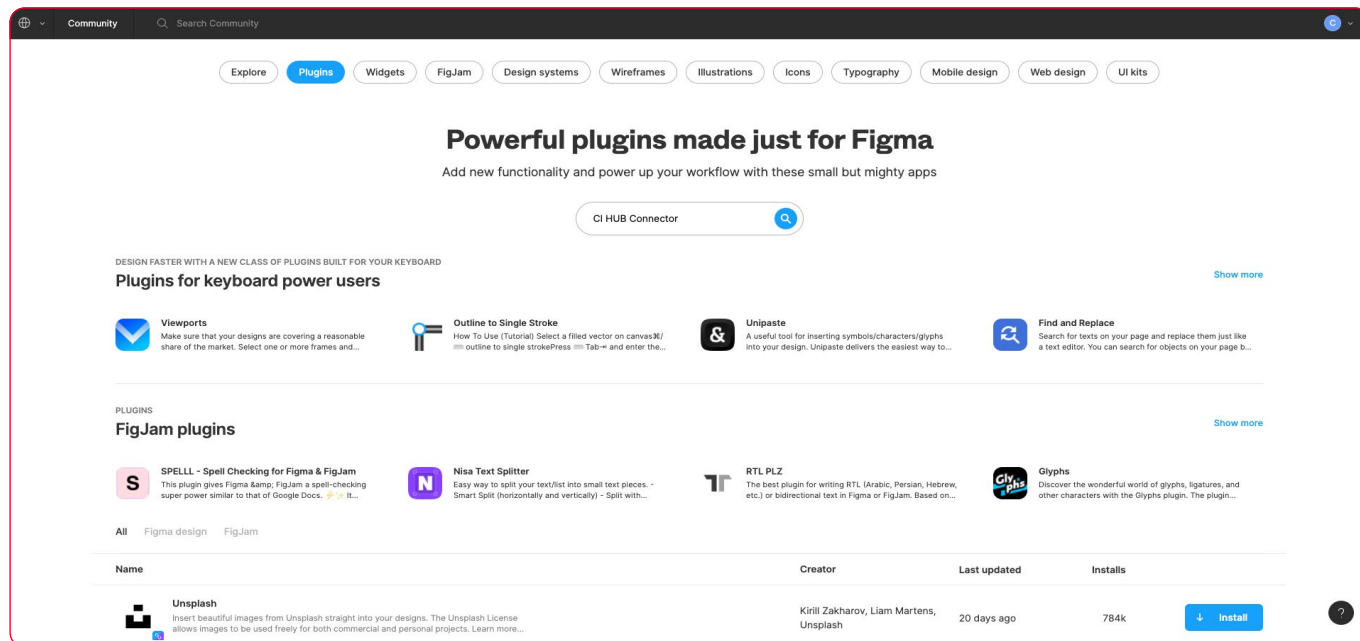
Community Search Community

C

Explore Plugins Widgets FigJam Design systems Wireframes Illustrations Icons Typography Mobile design Web design UI kits

Powerful plugins made just for Figma

Add new functionality and power up your workflow with these small but mighty apps

CI HUB Connector

DESIGN FASTER WITH A NEW CLASS OF PLUGINS BUILT FOR YOUR KEYBOARD

Plugins for keyboard power users

Show more

Viewports
Make sure that your designs are covering a reasonable share of the market. Select one or more frames and...

Outline to Single Stroke
How To Use (Tutorial) Select a filled vector on canvas⌘/ outline to single strokePress Tab⇥ and enter the...

Unipaste
A useful tool for inserting symbols/characters/glyphs into your design. Unipaste delivers the easiest way to...

Find and Replace
Search for texts on your page and replace them just like a text editor. You can search for objects on your page b...

PLUGINS

FigJam plugins

Show more

SPELLL - Spell Checking for Figma & FigJam
This plugin gives Figma &amp; FigJam a spell-checking super power similar to that of Google Docs. ⚡✨ It...

Nisa Text Splitter
Easy way to split your text/list into small text pieces. - Smart Split (horizontally and vertically) - Split with...

RTL PLZ
The best plugin for writing RTL (Arabic, Persian, Hebrew, etc.) or bidirectional text in Figma or FigJam. Based on...

Glyphs
Discover the wonderful world of glyphs, ligatures, and other characters with the Glyphs plugin. The plugin...

All Figma design FigJam

| Name | Creator | Last updated | Installs | |
|---|---|---|---|---|
| Unsplash Insert beautiful images from Unsplash straight into your designs. The Unsplash License allows images to be used freely for both commercial and personal projects. Learn more... | Kirill Zakharov, Liam Martens, Unsplash | 20 days ago | 784k | Install |

?